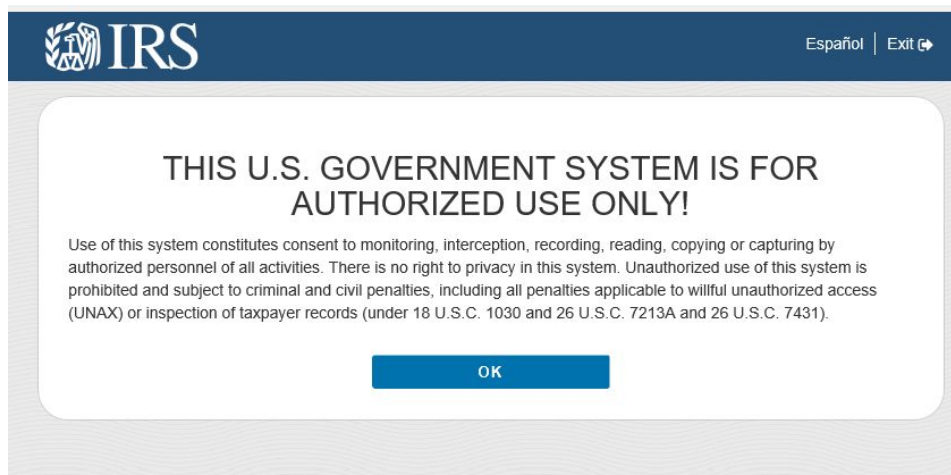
IRS

Español | Exit

THIS U.S. GOVERNMENT SYSTEM IS FOR AUTHORIZED USE ONLY!

Use of this system constitutes consent to monitoring, interception, recording, reading, copying or capturing by authorized personnel of all activities. There is no right to privacy in this system. Unauthorized use of this system is prohibited and subject to criminal and civil penalties, including all penalties applicable to willful unauthorized access (UNAX) or inspection of taxpayer records (under 18 U.S.C. 1030 and 26 U.S.C. 7213A and 26 U.S.C. 7431).

OK